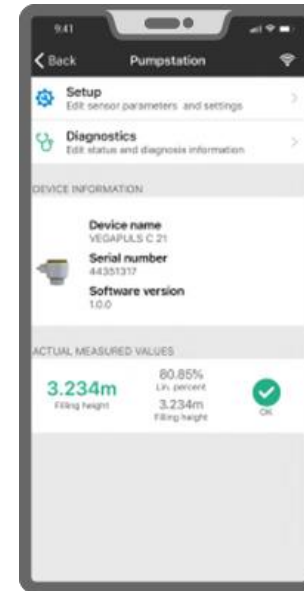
9:41

Back Pumpstation

Setup
Edit sensor parameters and settings

Diagnostics
Edit status and diagnosis information

DEVICE INFORMATION

Device name
VEGAPULS C 21

Serial number
44351317

Software version
1.0.0

ACTUAL MEASURED VALUES

3.234m
Filling height

80.85%
Lin. percent

3.234m
Filling height

OK